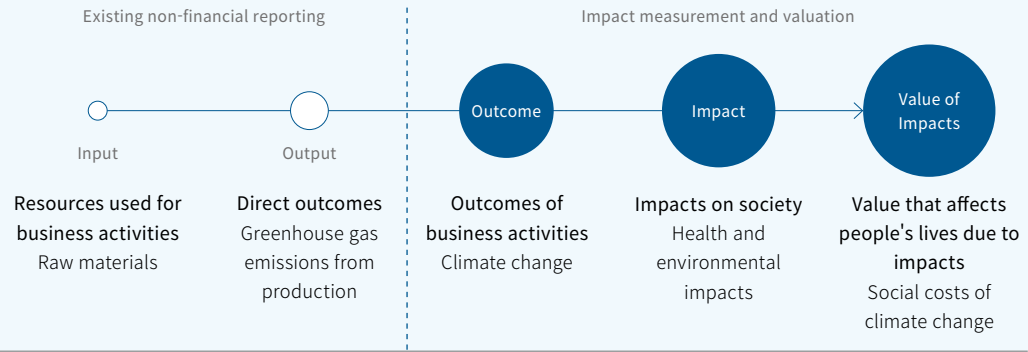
Existing non-financial reporting

Impact measurement and valuation

Input

Output

Outcome

Impact

Value of Impacts

Resources used for business activities
Raw materials

Direct outcomes
Greenhouse gas emissions from production

Outcomes of business activities
Climate change

Impacts on society
Health and environmental impacts

Value that affects people's lives due to impacts
Social costs of climate change